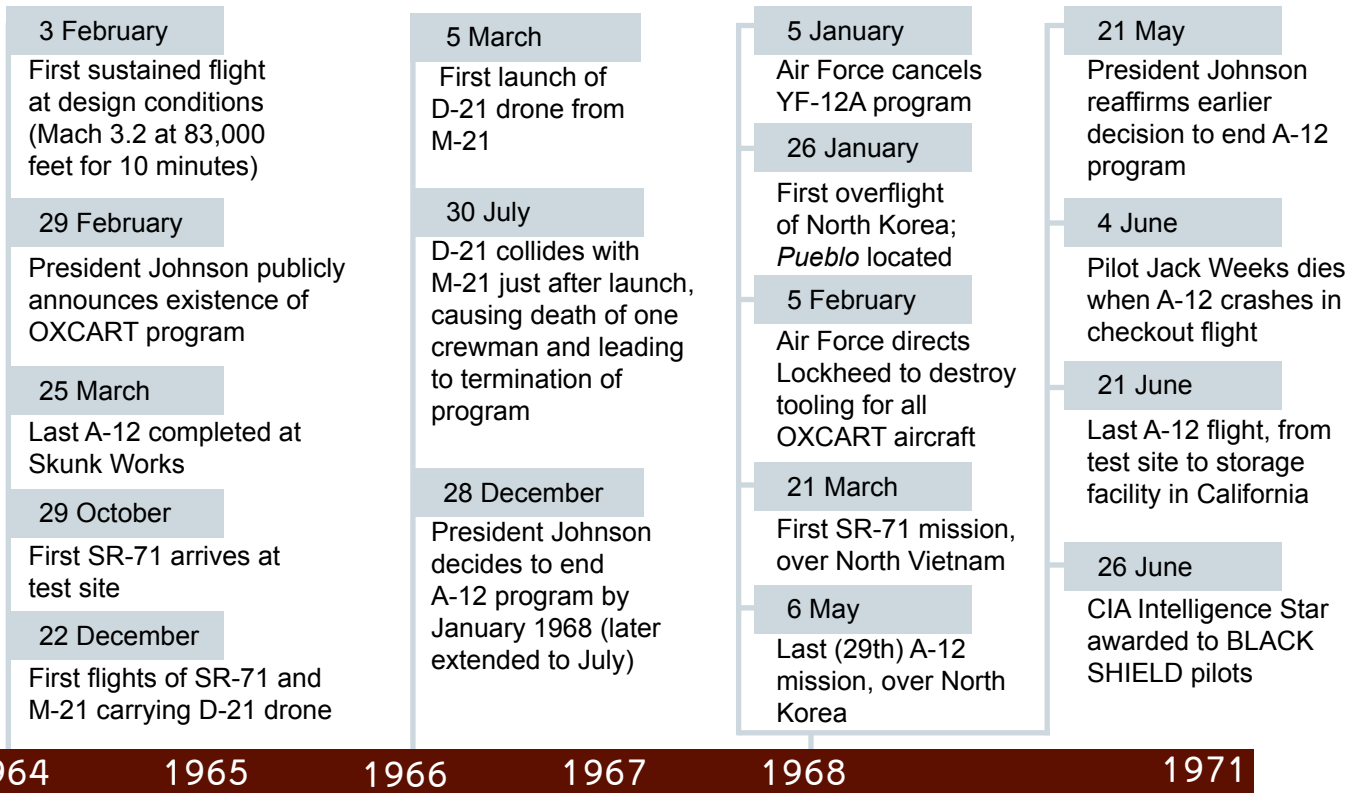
3 February

First sustained flight at design conditions (Mach 3.2 at 83,000 feet for 10 minutes)

29 February

President Johnson publicly announces existence of OXCART program

25 March

Last A-12 completed at Skunk Works

29 October

First SR-71 arrives at test site

22 December

First flights of SR-71 and M-21 carrying D-21 drone

5 March

First launch of D-21 drone from M-21

30 July

D-21 collides with M-21 just after launch, causing death of one crewman and leading to termination of program

28 December

President Johnson decides to end A-12 program by January 1968 (later extended to July)

5 January

Air Force cancels YF-12A program

26 January

First overflight of North Korea; *Pueblo* located

5 February

Air Force directs Lockheed to destroy tooling for all OXCART aircraft

21 March

First SR-71 mission, over North Vietnam

6 May

Last (29th) A-12 mission, over North Korea

21 May

President Johnson reaffirms earlier decision to end A-12 program

4 June

Pilot Jack Weeks dies when A-12 crashes in checkout flight

21 June

Last A-12 flight, from test site to storage facility in California

26 June

CIA Intelligence Star awarded to BLACK SHIELD pilots

964 1965 1966 1967 1968 1971